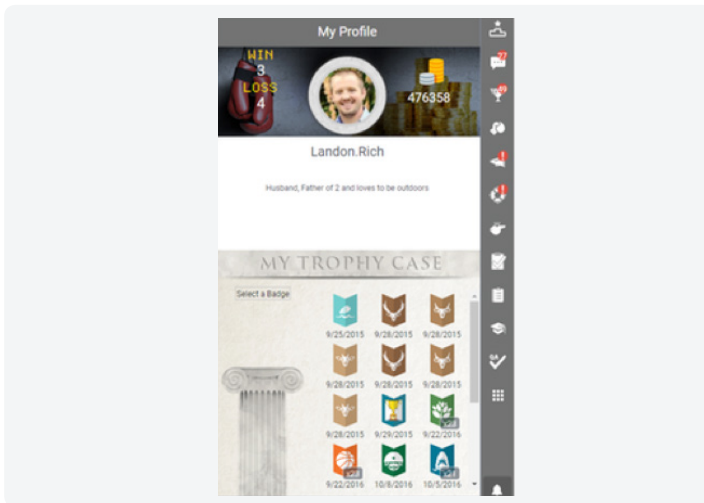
My Profile

WIN
3
LOSS
4

476358

Landon.Rich

Husband, Father of 2 and loves to be outdoors

MY TROPHY CASE

Select a Badge

9/25/2015
9/28/2015
9/28/2015
9/28/2015
9/28/2015
9/28/2015
9/28/2015
9/29/2015
9/22/2016
9/22/2016
10/6/2016
10/5/2016

77
69